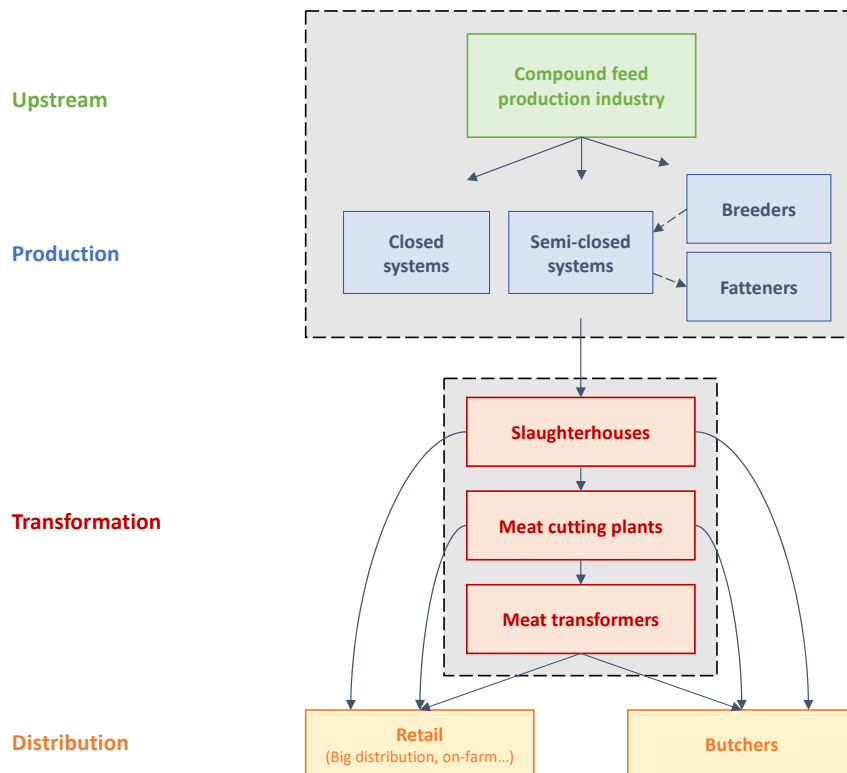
Upstream

Compound feed production industry

Production

Closed systems

Semi-closed systems

Breeders

Fatteners

Transformation

Slaughterhouses

Meat cutting plants

Meat transformers

Distribution

Retail
(Big distribution, on-farm…)

Butchers